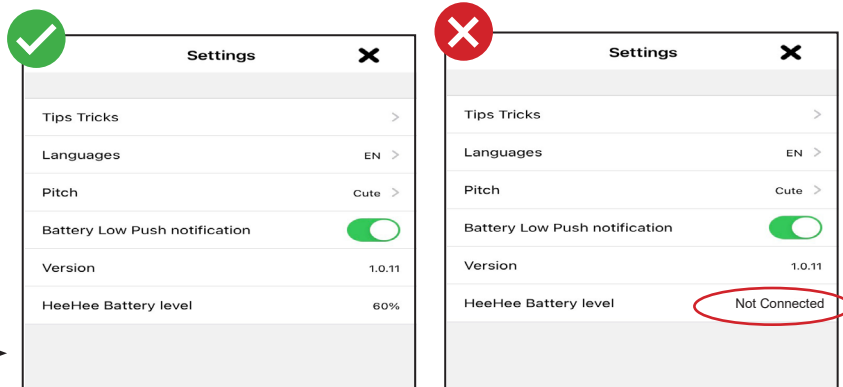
Settings

Tips Tricks

Languages EN

Pitch Cute

Battery Low Push notification

Version 1.0.11

HeeHee Battery level 60%

Settings

Tips Tricks

Languages EN

Pitch Cute

Battery Low Push notification

Version 1.0.11

HeeHee Battery level Not Connected